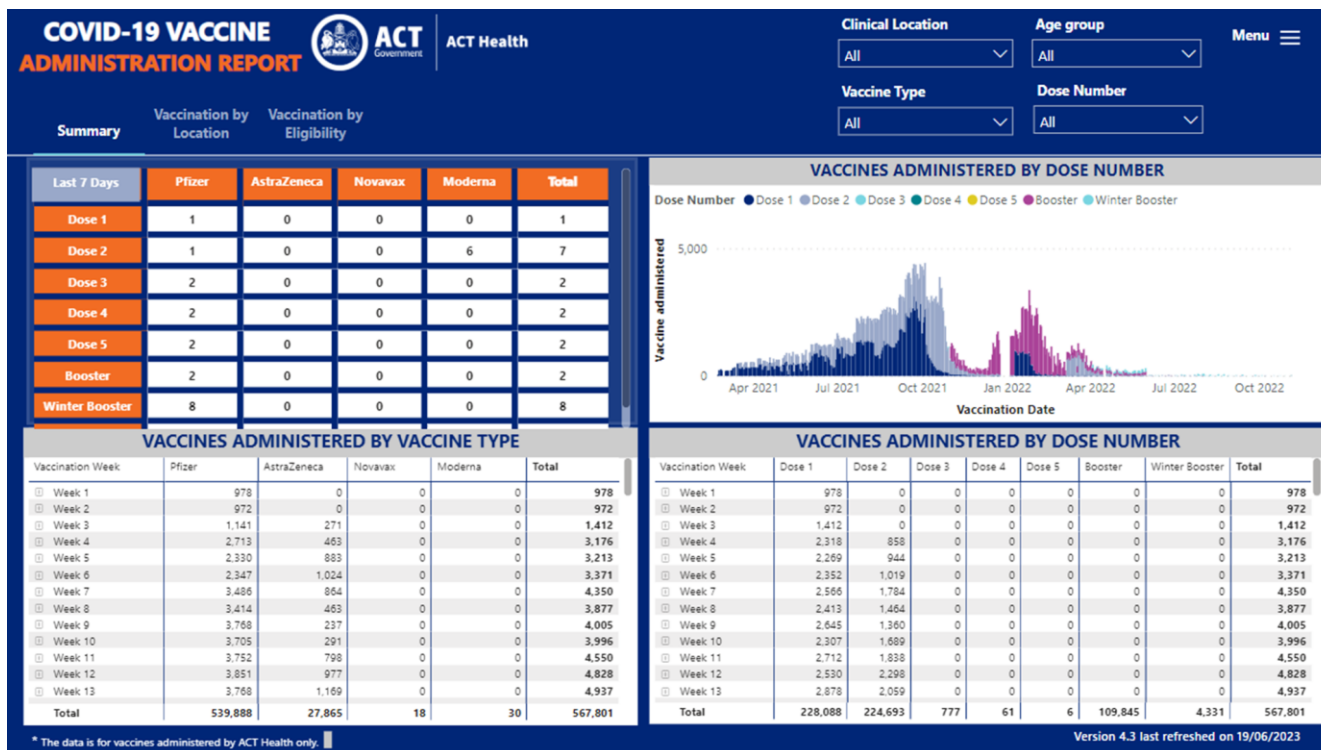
COVID-19 VACCINE
ADMINISTRATION REPORT

ACT Government

ACT Health

Clinical Location
All

Age group
All

Menu

Vaccine Type
All

Dose Number
All

Summary

Vaccination by Location

Vaccination by Eligibility

| Last 7 Days | Pfizer | AstraZeneca | Novavax | Moderna | Total |
|---|---|---|---|---|---|
| Dose 1 | 1 | 0 | 0 | 0 | 1 |
| Dose 2 | 1 | 0 | 0 | 6 | 7 |
| Dose 3 | 2 | 0 | 0 | 0 | 2 |
| Dose 4 | 2 | 0 | 0 | 0 | 2 |
| Dose 5 | 2 | 0 | 0 | 0 | 2 |
| Booster | 2 | 0 | 0 | 0 | 2 |
| Winter Booster | 8 | 0 | 0 | 0 | 8 |

VACCINES ADMINISTERED BY DOSE NUMBER

Dose Number ● Dose 1 ● Dose 2 ● Dose 3 ● Dose 4 ● Dose 5 ● Booster ● Winter Booster

Vaccine administered

5,000

0

Apr 2021 Jul 2021 Oct 2021 Jan 2022 Apr 2022 Jul 2022 Oct 2022

Vaccination Date

VACCINES ADMINISTERED BY VACCINE TYPE

| Vaccination Week | Pfizer | AstraZeneca | Novavax | Moderna | Total |
|---|---|---|---|---|---|
| Week 1 | 978 | 0 | 0 | 0 | 978 |
| Week 2 | 972 | 0 | 0 | 0 | 972 |
| Week 3 | 1,141 | 271 | 0 | 0 | 1,412 |
| Week 4 | 2,713 | 463 | 0 | 0 | 3,176 |
| Week 5 | 2,330 | 883 | 0 | 0 | 3,213 |
| Week 6 | 2,347 | 1,024 | 0 | 0 | 3,371 |
| Week 7 | 3,486 | 864 | 0 | 0 | 4,350 |
| Week 8 | 3,414 | 463 | 0 | 0 | 3,877 |
| Week 9 | 3,768 | 237 | 0 | 0 | 4,005 |
| Week 10 | 3,705 | 291 | 0 | 0 | 3,996 |
| Week 11 | 3,752 | 798 | 0 | 0 | 4,550 |
| Week 12 | 3,851 | 977 | 0 | 0 | 4,828 |
| Week 13 | 3,768 | 1,169 | 0 | 0 | 4,937 |
| Total | 539,888 | 27,865 | 18 | 30 | 567,801 |

VACCINES ADMINISTERED BY DOSE NUMBER

| Vaccination Week | Dose 1 | Dose 2 | Dose 3 | Dose 4 | Dose 5 | Booster | Winter Booster | Total |
|---|---|---|---|---|---|---|---|---|
| Week 1 | 978 | 0 | 0 | 0 | 0 | 0 | 0 | 978 |
| Week 2 | 972 | 0 | 0 | 0 | 0 | 0 | 0 | 972 |
| Week 3 | 1,412 | 0 | 0 | 0 | 0 | 0 | 0 | 1,412 |
| Week 4 | 2,318 | 858 | 0 | 0 | 0 | 0 | 0 | 3,176 |
| Week 5 | 2,269 | 944 | 0 | 0 | 0 | 0 | 0 | 3,213 |
| Week 6 | 2,352 | 1,019 | 0 | 0 | 0 | 0 | 0 | 3,371 |
| Week 7 | 2,566 | 1,784 | 0 | 0 | 0 | 0 | 0 | 4,350 |
| Week 8 | 2,413 | 1,464 | 0 | 0 | 0 | 0 | 0 | 3,877 |
| Week 9 | 2,645 | 1,360 | 0 | 0 | 0 | 0 | 0 | 4,005 |
| Week 10 | 2,307 | 1,689 | 0 | 0 | 0 | 0 | 0 | 3,996 |
| Week 11 | 2,712 | 1,838 | 0 | 0 | 0 | 0 | 0 | 4,550 |
| Week 12 | 2,530 | 2,298 | 0 | 0 | 0 | 0 | 0 | 4,828 |
| Week 13 | 2,878 | 2,059 | 0 | 0 | 0 | 0 | 0 | 4,937 |
| Total | 228,088 | 224,693 | 777 | 61 | 6 | 109,845 | 4,331 | 567,801 |

* The data is for vaccines administered by ACT Health only.

Version 4.3 last refreshed on 19/06/2023